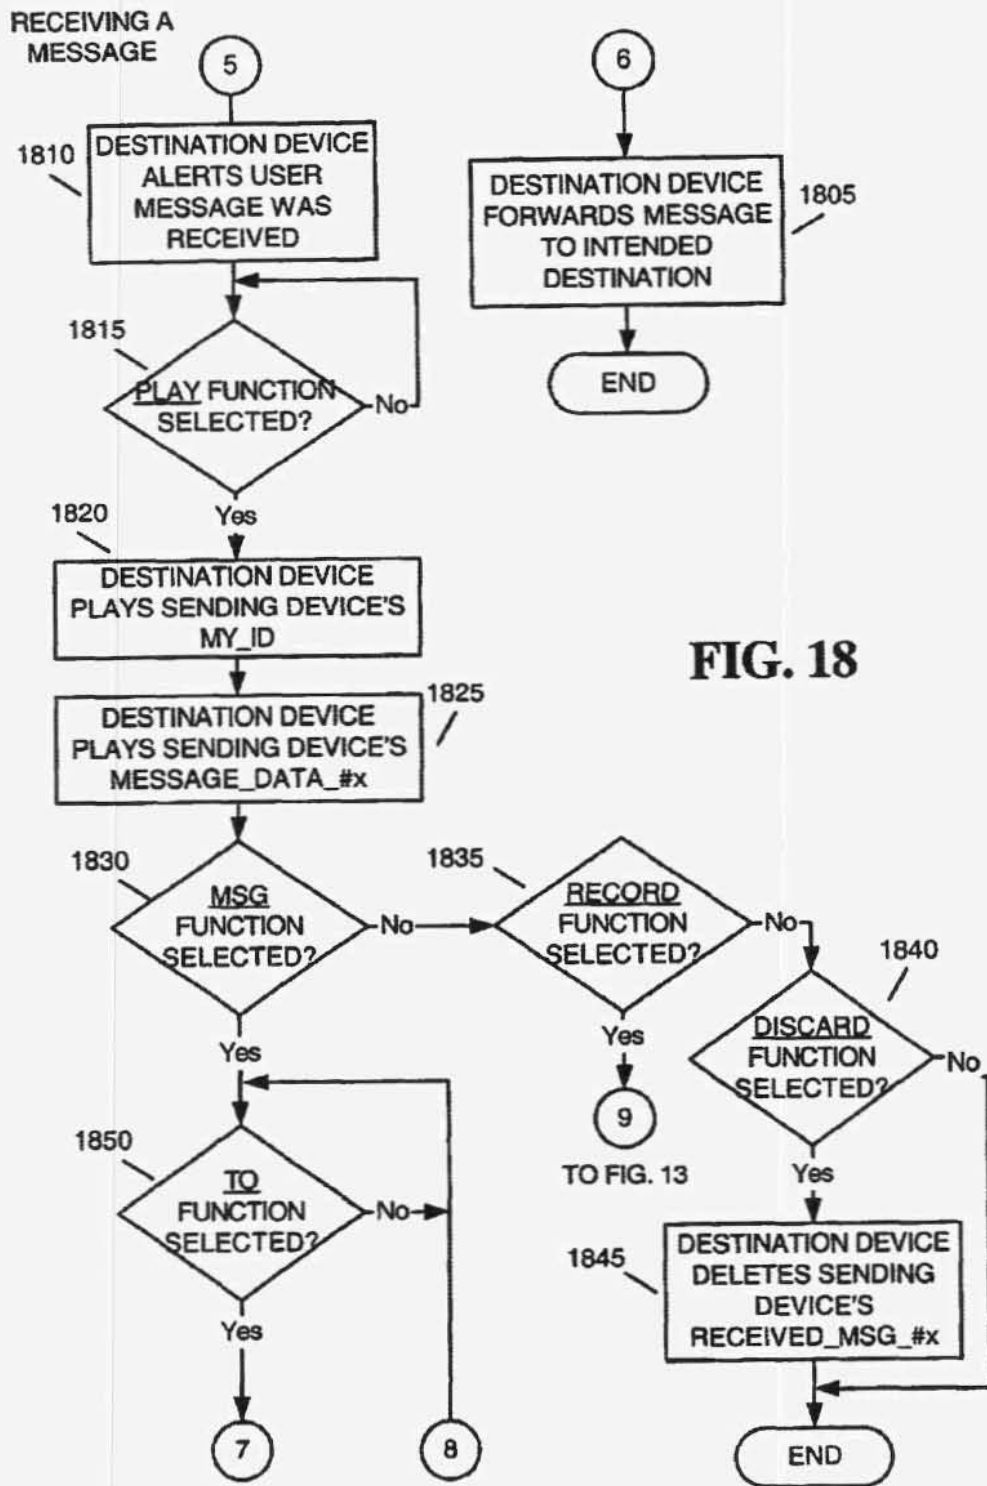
RECEIVING A MESSAGE

5

1810

DESTINATION DEVICE ALERTS USER MESSAGE WAS RECEIVED

1815

PLAY FUNCTION SELECTED?

No

Yes

1820

DESTINATION DEVICE PLAYS SENDING DEVICE'S MY_ID

1825

DESTINATION DEVICE PLAYS SENDING DEVICE'S MESSAGE_DATA_#x

1830

MSG FUNCTION SELECTED?

No

Yes

1850

TO FUNCTION SELECTED?

No

Yes

7

8

6

DESTINATION DEVICE FORWARDS MESSAGE TO INTENDED DESTINATION

1805

END

FIG. 18

1835

RECORD FUNCTION SELECTED?

No

Yes

9

TO FIG. 13

1840

DISCARD FUNCTION SELECTED?

No

Yes

1845

DESTINATION DEVICE DELETES SENDING DEVICE'S RECEIVED_MSG_#x

END